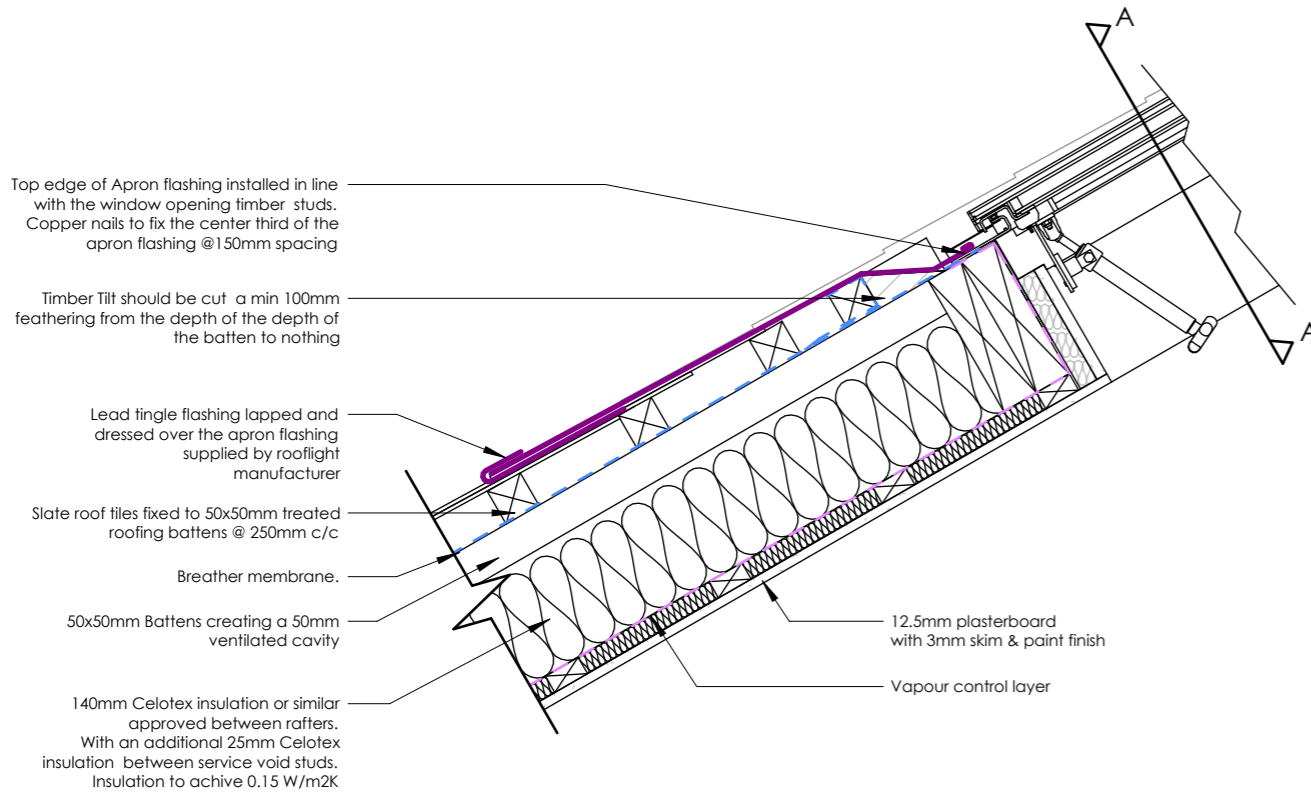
A

Top edge of Apron flashing installed in line with the window opening timber studs. Copper nails to fix the center third of the apron flashing @150mm spacing

Timber Tilt should be cut a min 100mm feathering from the depth of the depth of the batten to nothing

A

Lead tingle flashing lapped and dressed over the apron flashing supplied by rooflight manufacturer

Slate roof tiles fixed to 50x50mm treated roofing battens @ 250mm c/c

Breather membrane.

50x50mm Battens creating a 50mm ventilated cavity

12.5mm plasterboard with 3mm skim & paint finish

Vapour control layer

140mm Celotex insulation or similar approved between rafters. With an additional 25mm Celotex insulation between service void studs. Insulation to achive 0.15 W/m2K